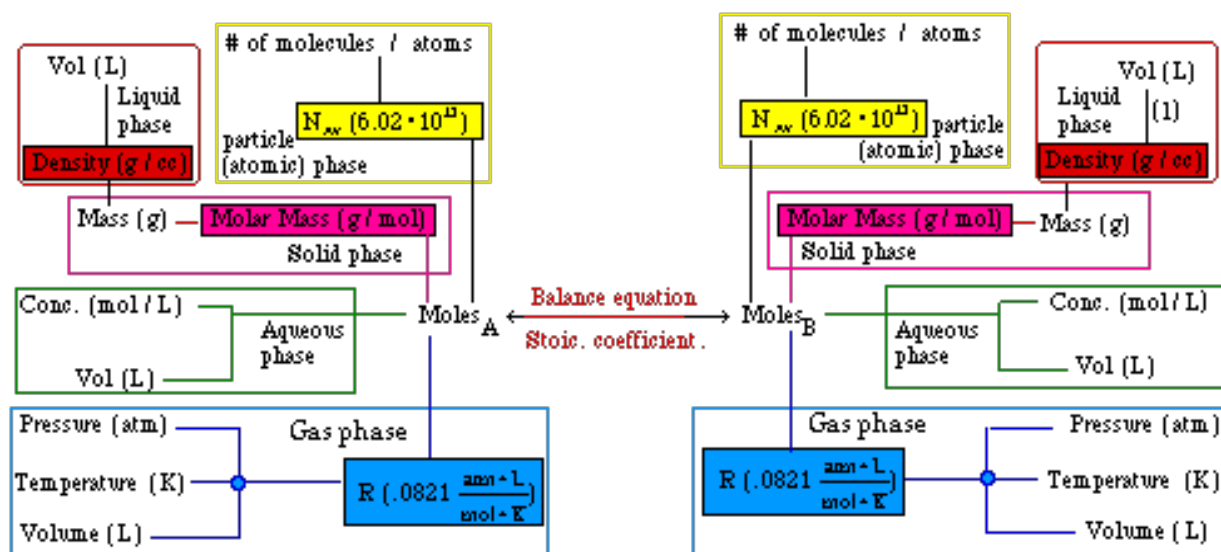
Vol (L)
Liquid phase
Density (g / cc)

# of molecules / atoms
$N_{av}$ (6.02 • $10^{23}$)
particle (atomic) phase

Mass (g)
Molar Mass (g / mol)
Solid phase

Conc. (mol / L)
Aqueous phase
Vol (L)

Moles$_A$
Balance equation
Stoic. coefficient.
Moles$_B$

Pressure (atm)
Temperature (K)
Volume (L)
Gas phase
R (.0821 $\frac{atm \cdot L}{mol \cdot K}$)

# of molecules / atoms
$N_{av}$ (6.02 • $10^{23}$)
particle (atomic) phase

Vol (L)
Liquid phase
(1)
Density (g / cc)

Molar Mass (g / mol)
Mass (g)
Solid phase

Conc. (mol / L)
Aqueous phase
Vol (L)

Gas phase
R (.0821 $\frac{atm \cdot L}{mol \cdot K}$)
Pressure (atm)
Temperature (K)
Volume (L)